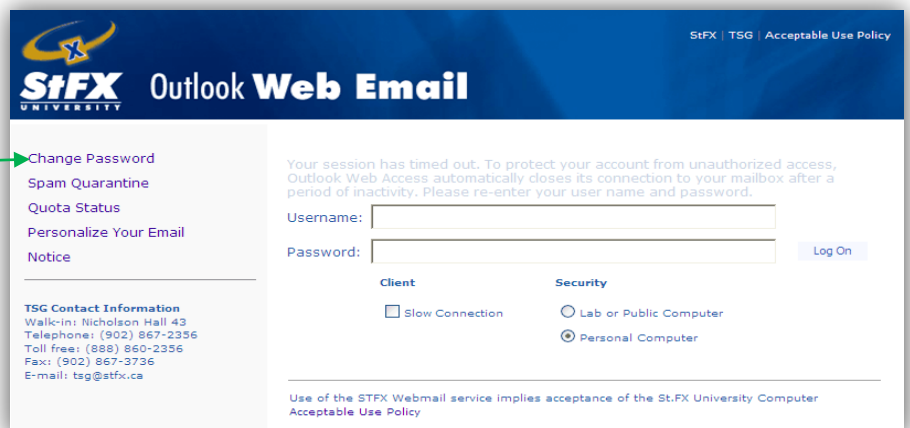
X
StFX
UNIVERSITY

Outlook Web Email

StFX | TSG | Acceptable Use Policy

Change Password
Spam Quarantine
Quota Status
Personalize Your Email
Notice

TSG Contact Information
Walk-in: Nicholson Hall 43
Telephone: (902) 867-2356
Toll free: (888) 860-2356
Fax: (902) 867-3736
E-mail: tsg@stfx.ca

Your session has timed out. To protect your account from unauthorized access, Outlook Web Access automatically closes its connection to your mailbox after a period of inactivity. Please re-enter your user name and password.

Username:

Password:

Log On

Client

Slow Connection

Security

Lab or Public Computer

Personal Computer

Use of the STFX Webmail service implies acceptance of the St.FX University Computer Acceptable Use Policy